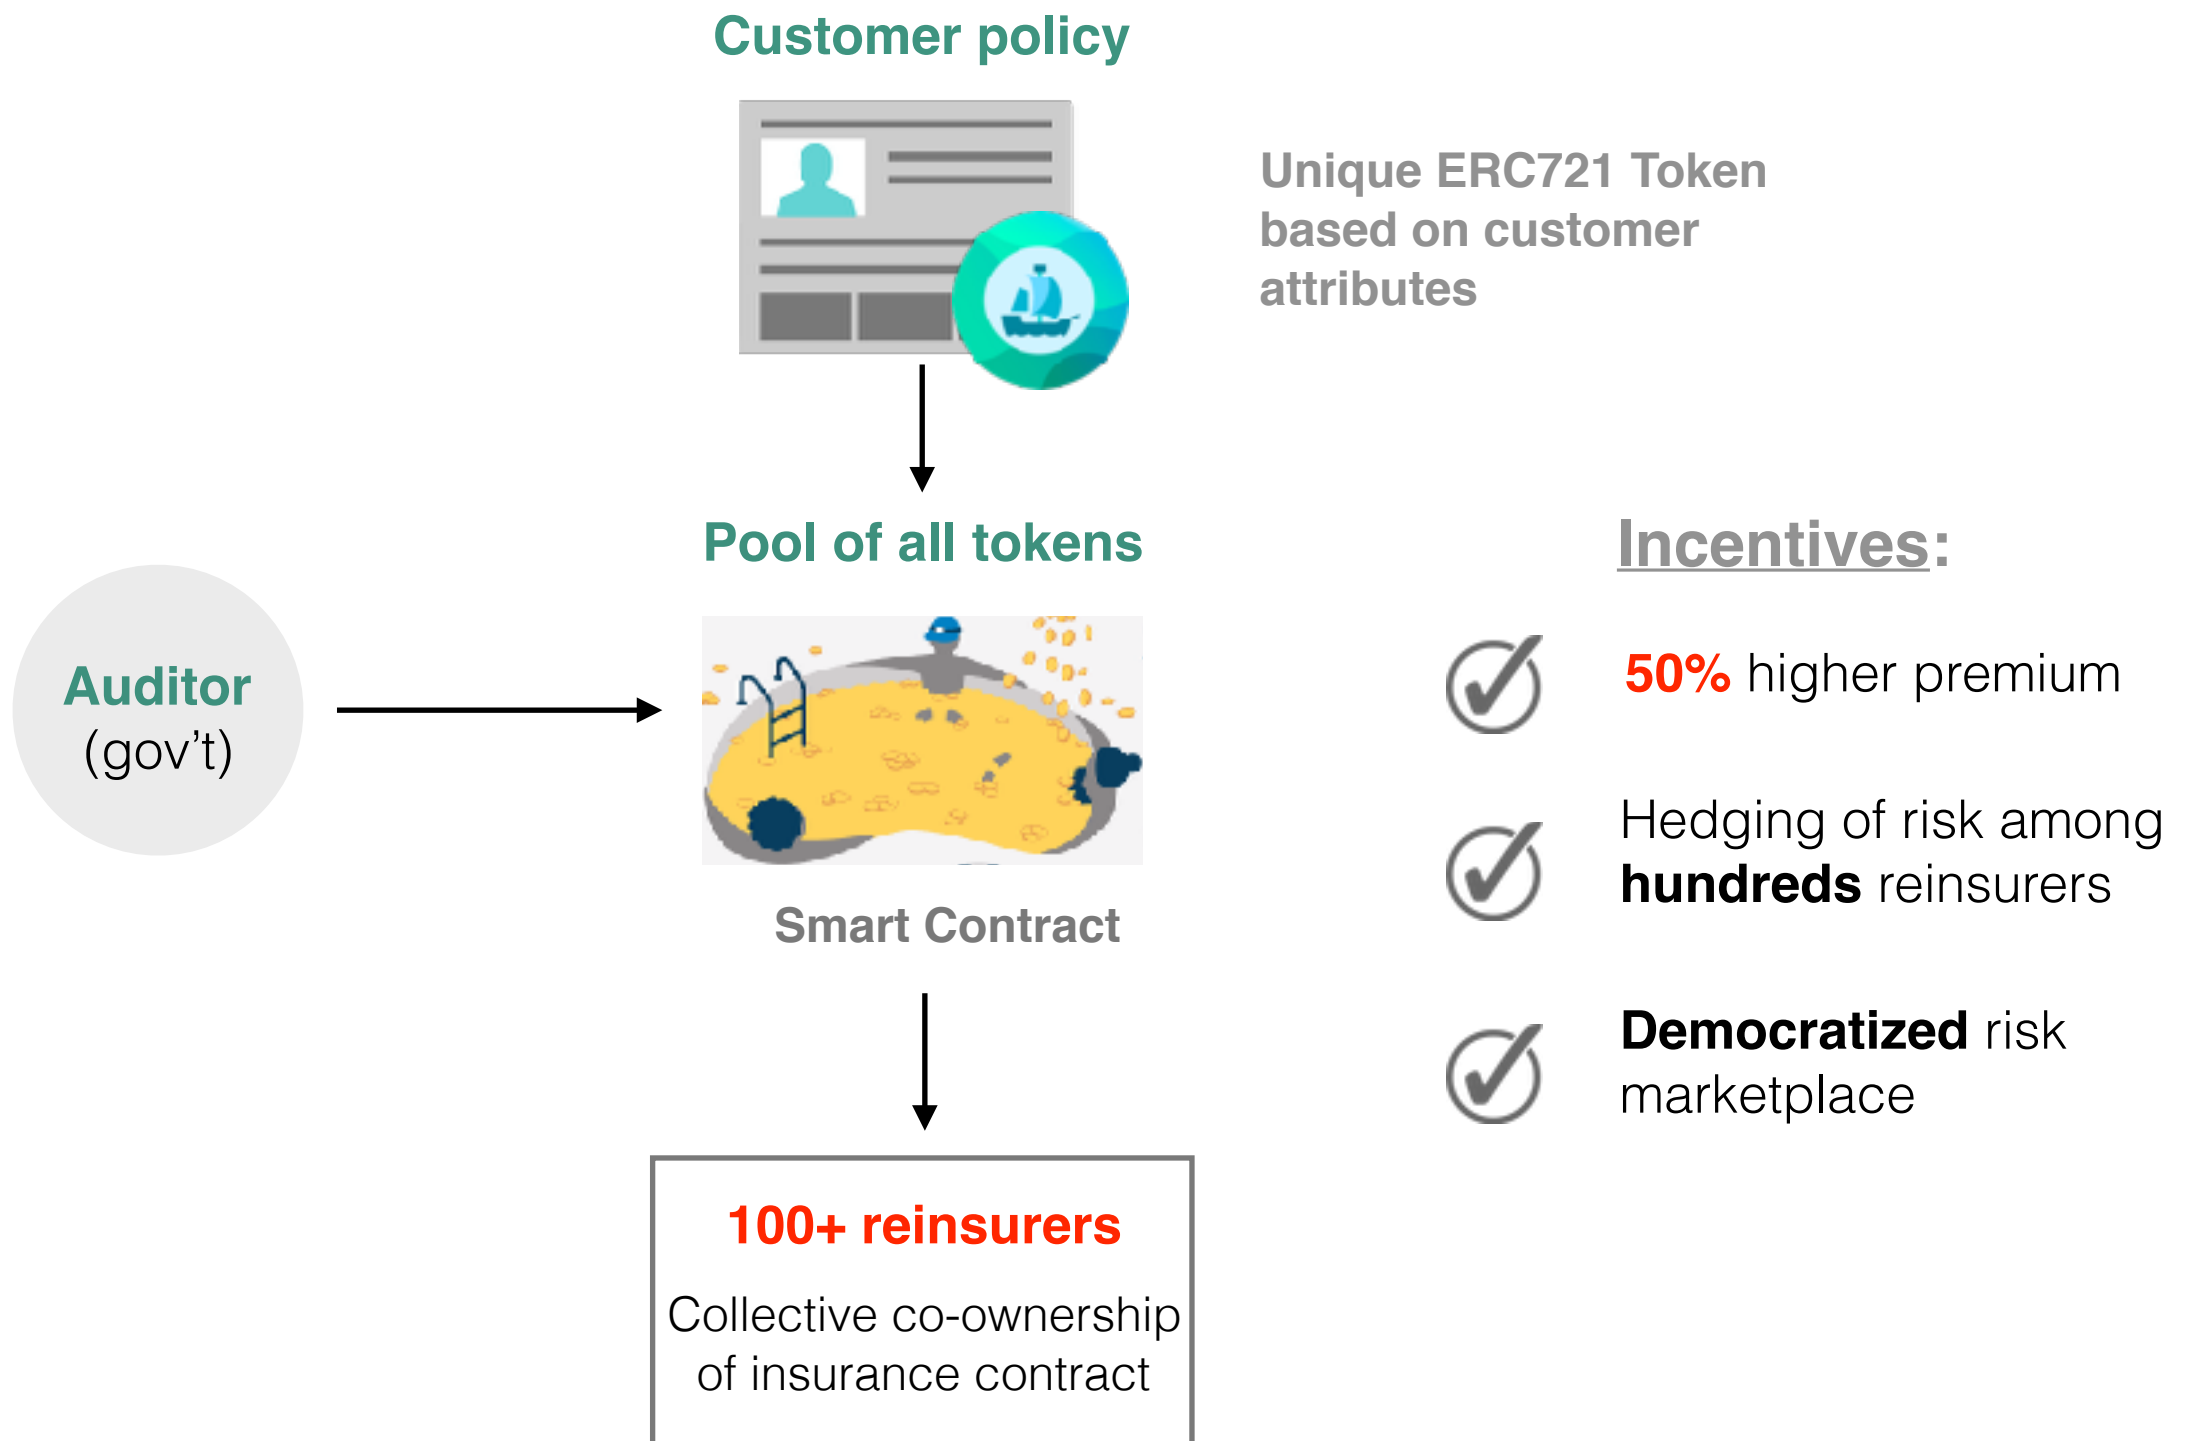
Customer policy

Unique ERC721 Token based on customer attributes

Pool of all tokens

Incentives:

Auditor
(gov’t)

50% higher premium

Hedging of risk among hundreds reinsurers

Smart Contract

Democratized risk marketplace

100+ reinsurers

Collective co-ownership of insurance contract